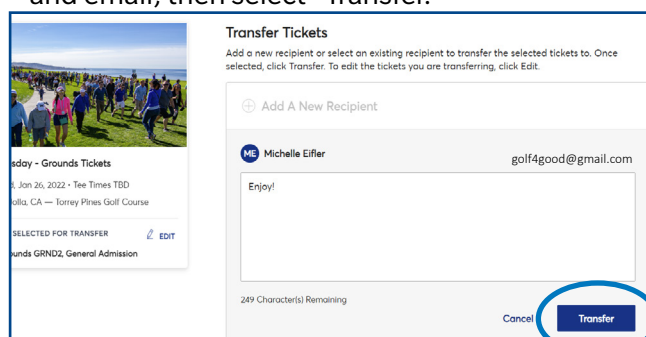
and email, then select "Transfer."

sday - Grounds Tickets

, Jan 26, 2022 • Tee Times TBD

olla, CA — Torrey Pines Golf Course

SELECTED FOR TRANSFER

EDIT

unds GRND2, General Admission

Transfer Tickets

Add a new recipient or select an existing recipient to transfer the selected tickets to. Once selected, click Transfer. To edit the tickets you are transferring, click Edit.

Add A New Recipient

ME Michelle Eifler

golf4good@gmail.com

Enjoy!

249 Character(s) Remaining

Cancel

Transfer